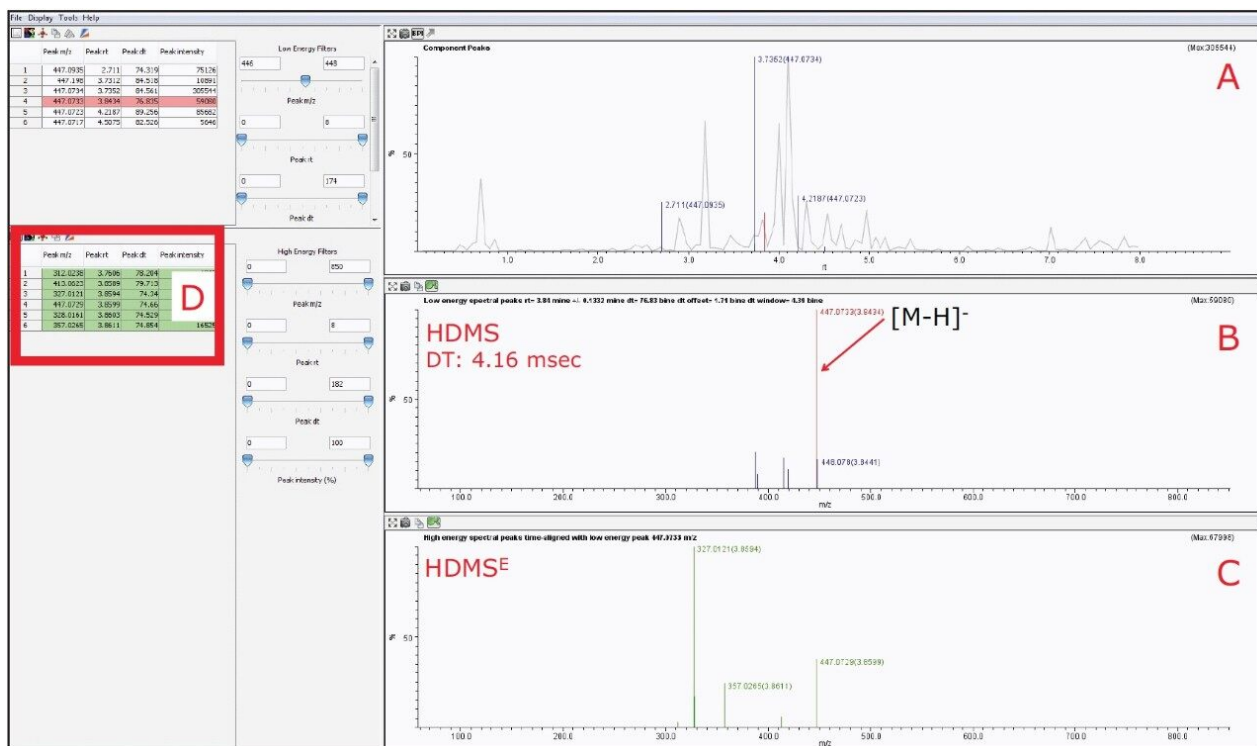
File Display Tools Help

| | Peak m/z | Peak rt | Peak dt | Peak intensity |
|---|---|---|---|---|
| 1 | 447.0935 | 2.711 | 74.319 | 75126 |
| 2 | 447.196 | 3.7312 | 84.518 | 18891 |
| 3 | 447.0734 | 3.7352 | 84.561 | 305544 |
| 4 | 447.0733 | 3.8434 | 76.835 | 59080 |
| 5 | 447.0723 | 4.2187 | 89.256 | 85662 |
| 6 | 447.0717 | 4.5875 | 82.526 | 5646 |

Low Energy Filters
446 448
Peak m/z
0 8
Peak rt
0 174
Peak dt

| | Peak m/z | Peak rt | Peak dt | Peak intensity |
|---|---|---|---|---|
| 1 | 312.0238 | 3.7606 | 78.204 | |
| 2 | 413.0023 | 3.8589 | 79.713 | |
| 3 | 327.0121 | 3.8594 | 74.34 | |
| 4 | 447.0729 | 3.8599 | 74.66 | |
| 5 | 328.0161 | 3.8603 | 74.529 | |
| 6 | 357.0265 | 3.8611 | 74.854 | 16525 |

D

High Energy Filters
0 850
Peak m/z
0 8
Peak rt
0 182
Peak dt
0 100
Peak intensity (%)

Component Peaks
(Max:305544)
3.7352(447.0734)
2.711(447.0935)
4.2187(447.0723)
A
% 50
1.0 2.0 3.0 4.0 5.0 6.0 7.0 8.0
rt

Low energy spectral peaks rt= 3.84 mins +/- 0.1332 mins dt= 76.83 bins dt offset= 1.71 bins dt window= 4.39 bins
(Max:59080)
HDMS
DT: 4.16 msec
447.0733(3.8434)
[M-H]-
448.078(3.8441)
B
% 50
100.0 200.0 300.0 400.0 500.0 600.0 700.0 800.0
m/z

High energy spectral peaks time-aligned with low energy peak 447.0733 m/z
(Max:67898)
HDMS$^E$
327.0121(3.8594)
357.0265(3.8611)
447.0729(3.8599)
C
% 50
100.0 200.0 300.0 400.0 500.0 600.0 700.0 800.0
m/z